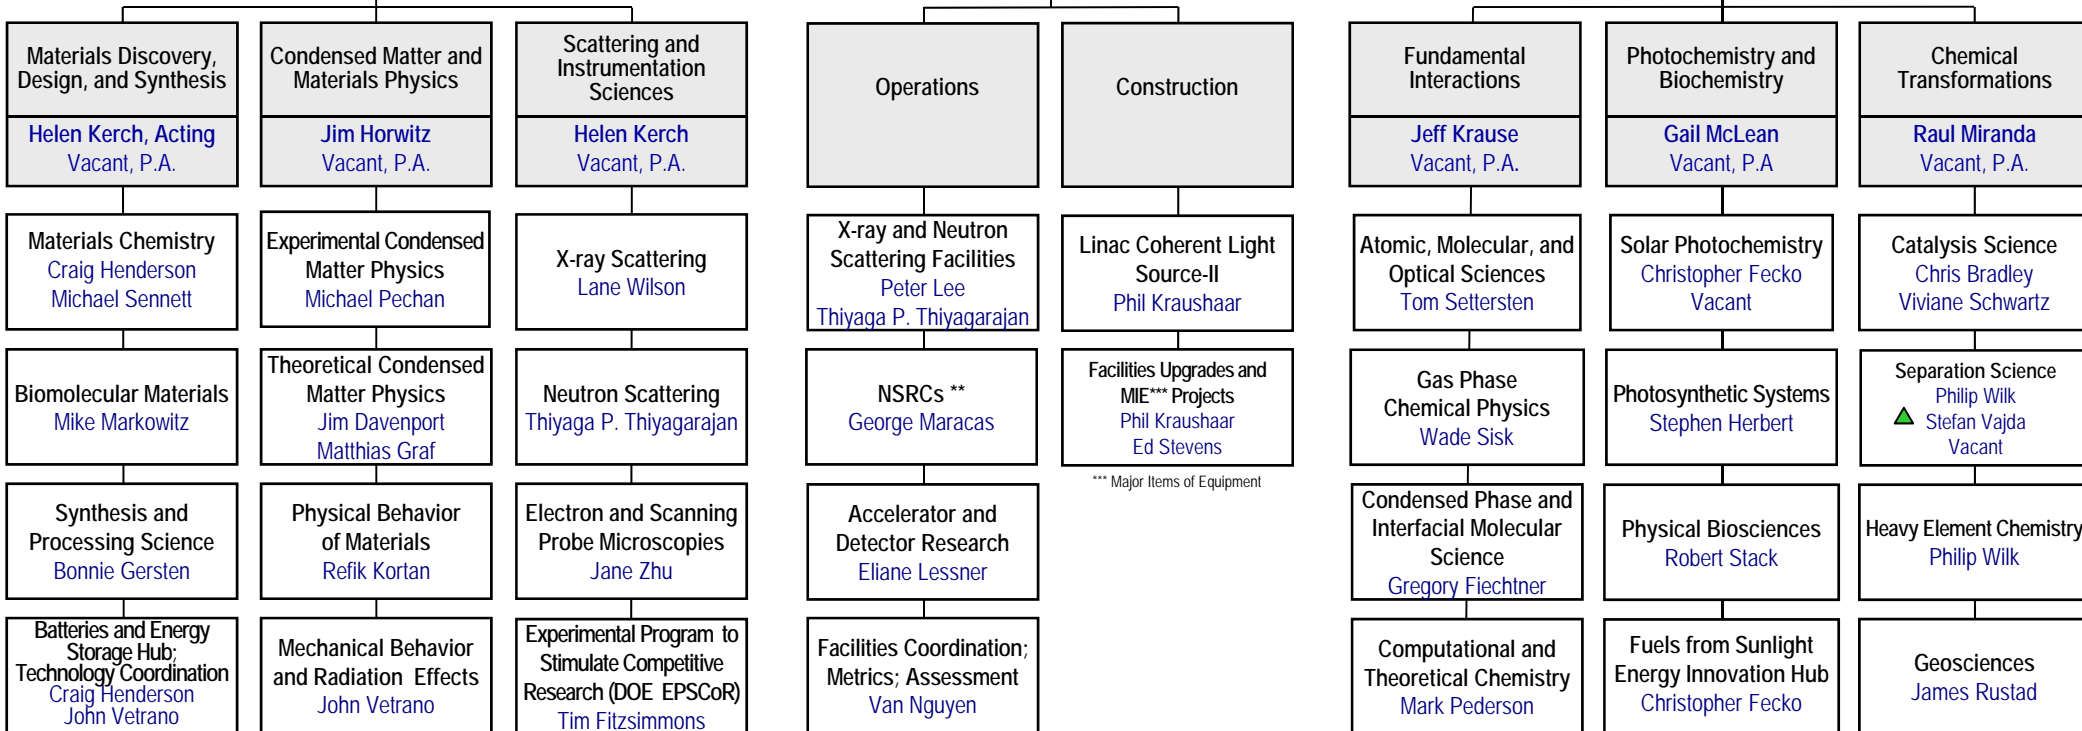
Materials Discovery, Design, and Synthesis
Helen Kerch, Acting
Vacant, P.A.

Materials Chemistry
Craig Henderson
Michael Sennett

Biomolecular Materials
Mike Markowitz

Synthesis and Processing Science
Bonnie Gersten

Batteries and Energy Storage Hub; Technology Coordination
Craig Henderson
John Vetrano

Condensed Matter and Materials Physics
Jim Horwitz
Vacant, P.A.

Experimental Condensed Matter Physics
Michael Pechan

Theoretical Condensed Matter Physics
Jim Davenport
Matthias Graf

Physical Behavior of Materials
Refik Kortan

Mechanical Behavior and Radiation Effects
John Vetrano

Scattering and Instrumentation Sciences
Helen Kerch
Vacant, P.A.

X-ray Scattering
Lane Wilson

Neutron Scattering
Thiyaga P. Thiyagarajan

Electron and Scanning Probe Microscopies
Jane Zhu

Experimental Program to Stimulate Competitive Research (DOE EPSCoR)
Tim Fitzsimmons

Operations

X-ray and Neutron Scattering Facilities
Peter Lee
Thiyaga P. Thiyagarajan

NSRCs **
George Maracas

Accelerator and Detector Research
Eliane Lessner

Facilities Coordination; Metrics; Assessment
Van Nguyen

Construction

Linac Coherent Light Source-II
Phil Kraushaar

Facilities Upgrades and MIE*** Projects
Phil Kraushaar
Ed Stevens

*** Major Items of Equipment

Fundamental Interactions
Jeff Krause
Vacant, P.A.

Atomic, Molecular, and Optical Sciences
Tom Settersten

Gas Phase Chemical Physics
Wade Sisk

Condensed Phase and Interfacial Molecular Science
Gregory Fiechtner

Computational and Theoretical Chemistry
Mark Pederson

Photochemistry and Biochemistry
Gail McLean
Vacant, P.A

Solar Photochemistry
Christopher Fecko
Vacant

Photosynthetic Systems
Stephen Herbert

Physical Biosciences
Robert Stack

Fuels from Sunlight Energy Innovation Hub
Christopher Fecko

Chemical Transformations
Raul Miranda
Vacant, P.A.

Catalysis Science
Chris Bradley
Viviane Schwartz

Separation Science
Philip Wilk
Stefan Vajda
Vacant

Heavy Element Chemistry
Philip Wilk

Geosciences
James Rustad